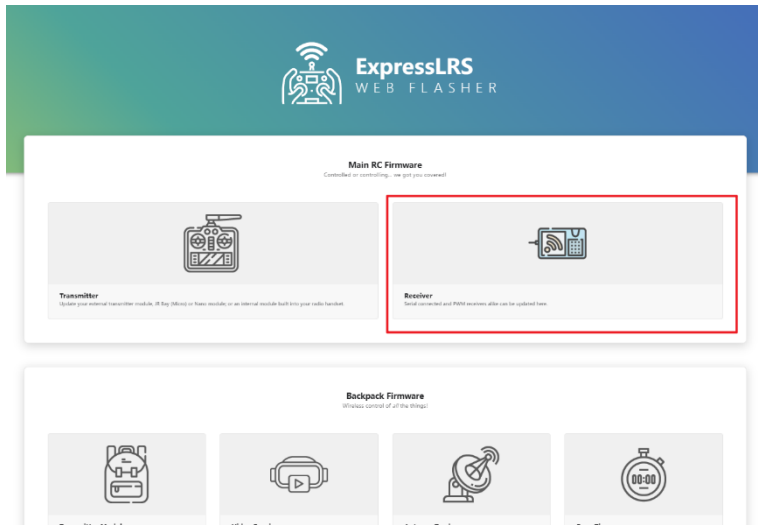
ExpressLRS
WEB FLASHER

Main RC Firmware
Controlled or controlling... we got you covered!

Transmitter
Update your external transmitter module, JR Bay (Micro) or Nano module; or an internal module built into your radio handset.

Receiver
Serial connected and PWM receivers alike can be updated here.

Backpack Firmware
Wireless control of all the things!

00:00

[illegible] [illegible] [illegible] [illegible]